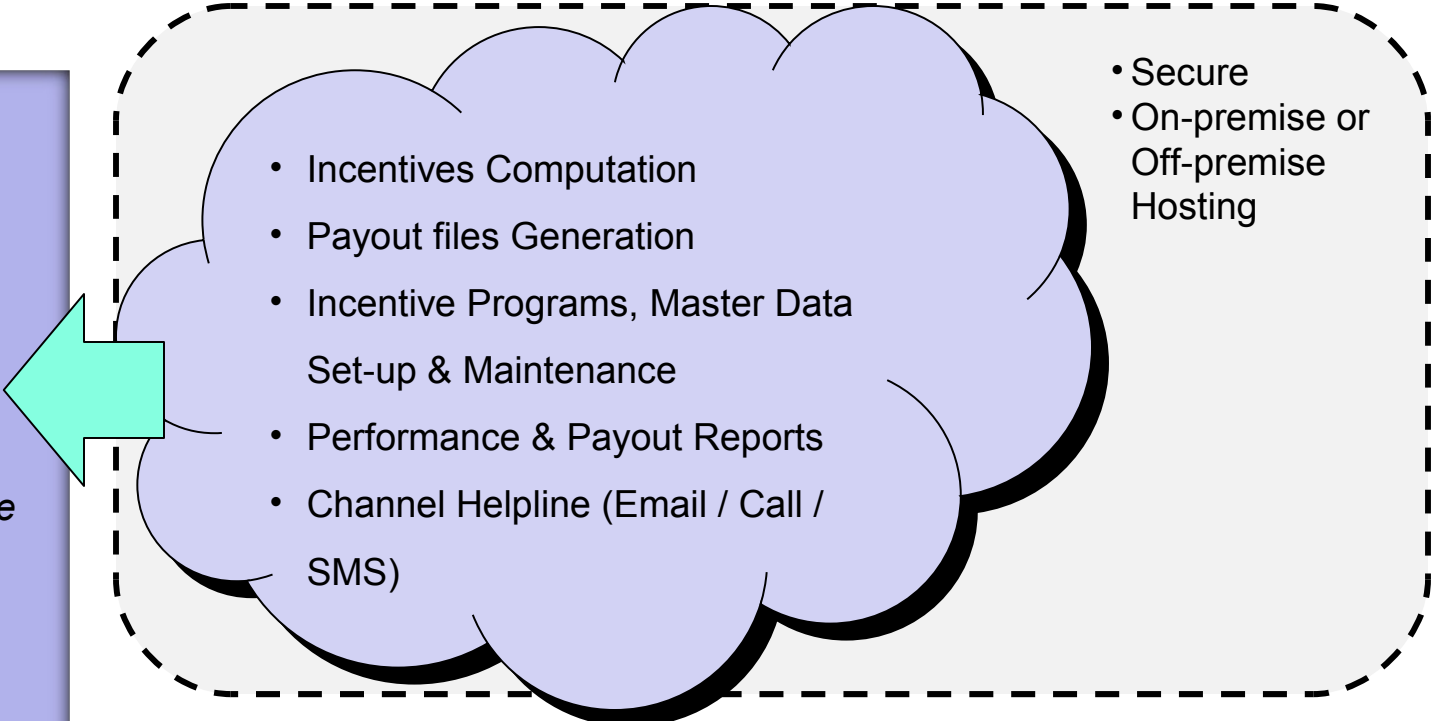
e

- Incentives Computation
- Payout files Generation
- Incentive Programs, Master Data Set-up & Maintenance
- Performance & Payout Reports
- Channel Helpline (Email / Call / SMS)

- Secure
- On-premise or Off-premise Hosting